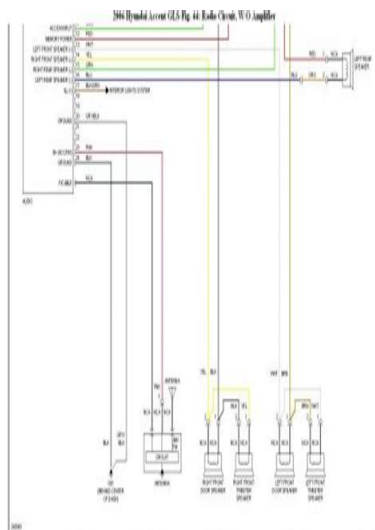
2006 Hyundai Accent GLS Fig. 44: Radio Circuit, W/O Amplifier

ACCESSORY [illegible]
MEMORY POWER
LEFT FRONT SPEAKER
RIGHT FRONT SPEAKER
RIGHT REAR SPEAKER
LEFT REAR SPEAKER
ILL
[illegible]
GROUND
ANTENNA
GROUND
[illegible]
AUDIO

LEFT FRONT SPEAKER
RIGHT FRONT DOOR SPEAKER
RIGHT FRONT TWEETER SPEAKER
LEFT FRONT DOOR SPEAKER
LEFT FRONT TWEETER SPEAKER
ANTENNA
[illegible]